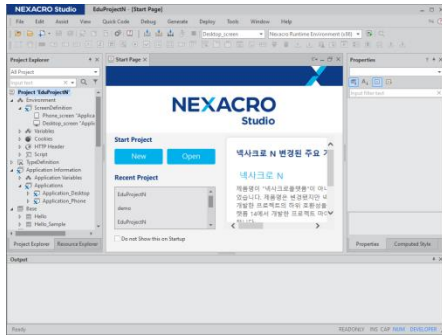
NEXACRO Studio EduProjectN - [Start Page]

File Edit Assist View Quick Code Debug Generate Deploy Tools Window Help

Desktop_screen Nexacro Runtime Environment (x86)

Project Explorer

All Project

Input text

Project 'EduProjectN'
Environment
ScreenDefinition
Phone_screen "Applica
Desktop_screen "Applic
Variables
Cookies
HTTP Header
Script
TypeDefinition
Application Information
Application Variables
Applications
Application_Desktop
Application_Phone
Base
Hello
Hello_Sample

Project Explorer Resource Explorer

Start Page

NEXACRO Studio

Start Project

New Open

Recent Project

EduProjectN
demo
EduProjectN

Do not Show this on Startup

넥사크로 N 변경된 주요 기

넥사크로 N

제품명이 "넥사크로플랫폼"에서 "넥사 요합니다. 제품명은 변경되지만 넥 개발된 프로젝트의 마이 모바일 제품 18에서 개발한 프로젝트 마이

Properties

Input filter text

Properties Composite Style

Output

Ready READONLY INS CAP NUM DEVELOPER